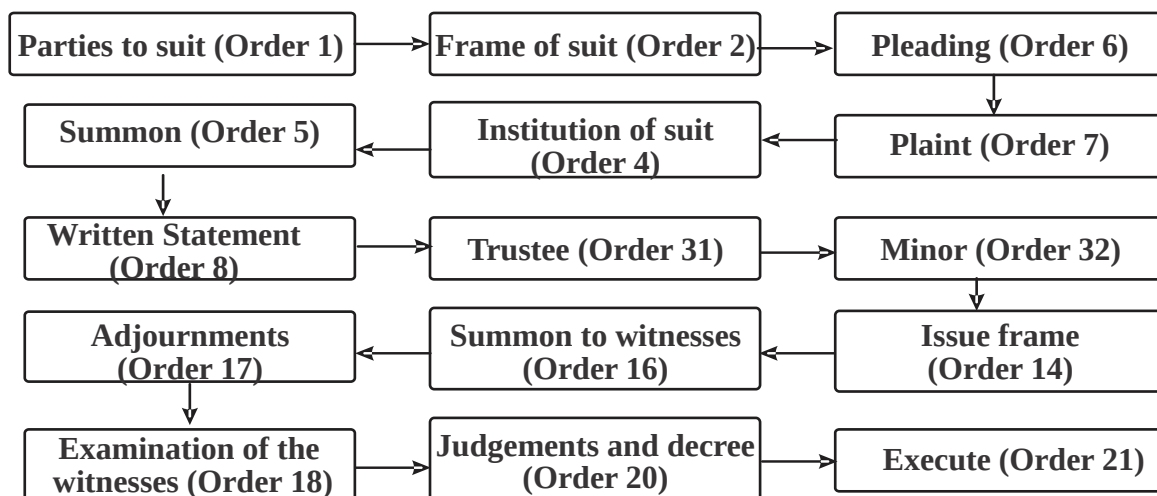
Parties to suit (Order 1)
Frame of suit (Order 2)
Pleading (Order 6)
Plaint (Order 7)
Institution of suit (Order 4)
Summon (Order 5)
Written Statement (Order 8)
Trustee (Order 31)
Minor (Order 32)
Issue frame (Order 14)
Summon to witnesses (Order 16)
Adjournments (Order 17)
Examination of the witnesses (Order 18)
Judgements and decree (Order 20)
Execute (Order 21)